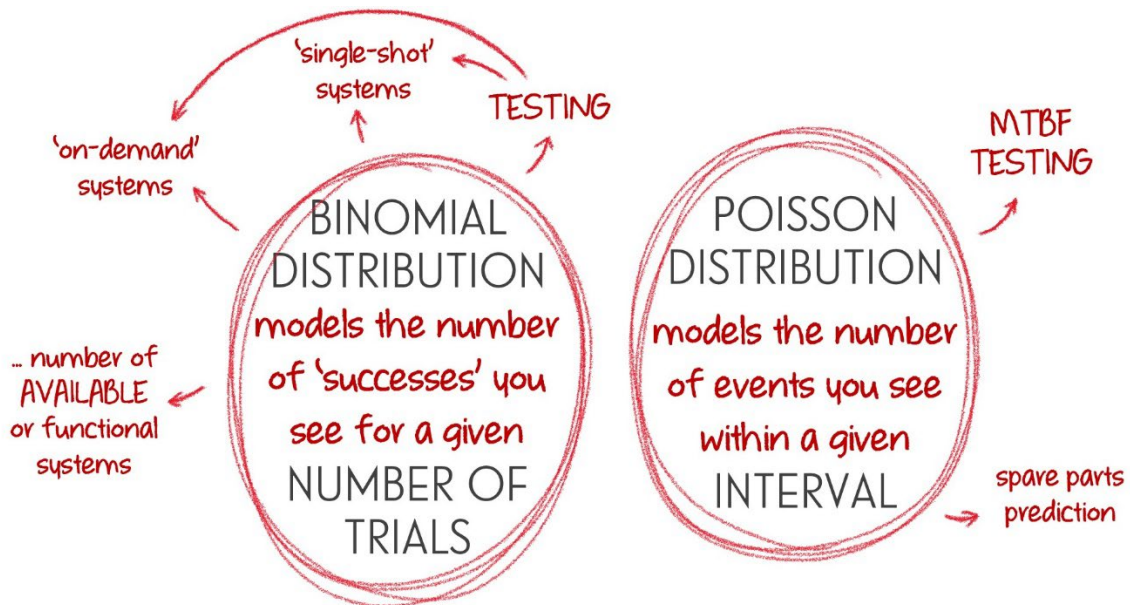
'single-shot' systems

TESTING

'on-demand' systems

BINOMIAL DISTRIBUTION models the number of 'successes' you see for a given NUMBER OF TRIALS

... number of AVAILABLE or functional systems

POISSON DISTRIBUTION models the number of events you see within a given INTERVAL

MTBF TESTING

spare parts prediction